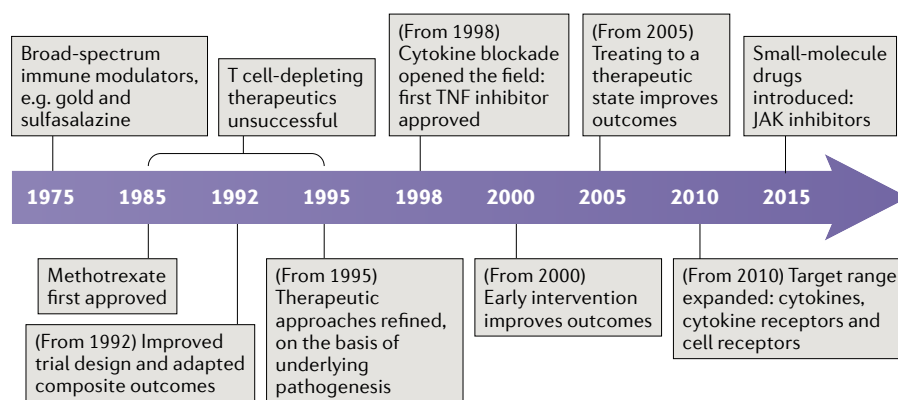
Broad-spectrum immune modulators, e.g. gold and sulfasalazine

T cell-depleting therapeutics unsuccessful

(From 1998) Cytokine blockade opened the field: first TNF inhibitor approved

(From 2005) Treating to a therapeutic state improves outcomes

Small-molecule drugs introduced: JAK inhibitors

1975 1985 1992 1995 1998 2000 2005 2010 2015

Methotrexate first approved

(From 1992) Improved trial design and adapted composite outcomes

(From 1995) Therapeutic approaches refined, on the basis of underlying pathogenesis

(From 2000) Early intervention improves outcomes

(From 2010) Target range expanded: cytokines, cytokine receptors and cell receptors